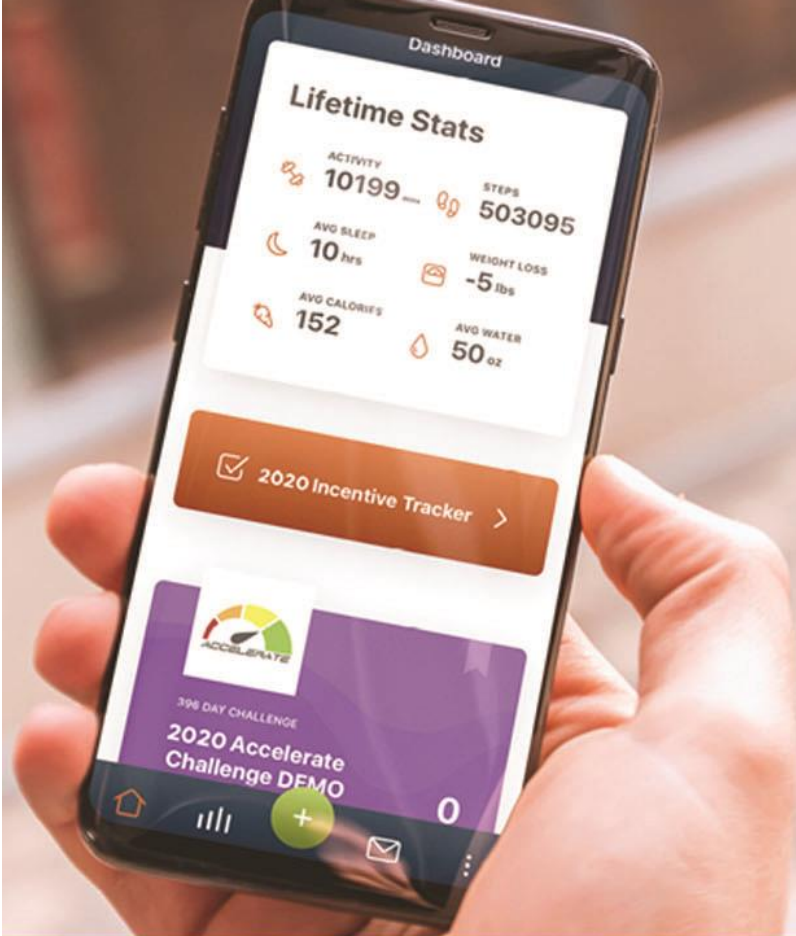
Dashboard

Lifetime Stats

ACTIVITY
10199 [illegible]

STEPS
503095

AVG SLEEP
10 hrs

WEIGHT LOSS
-5 lbs

AVG CALORIES
152

AVG WATER
50 oz

2020 Incentive Tracker >

ACCELERATE

396 DAY CHALLENGE

2020 Accelerate Challenge DEMO

0

+